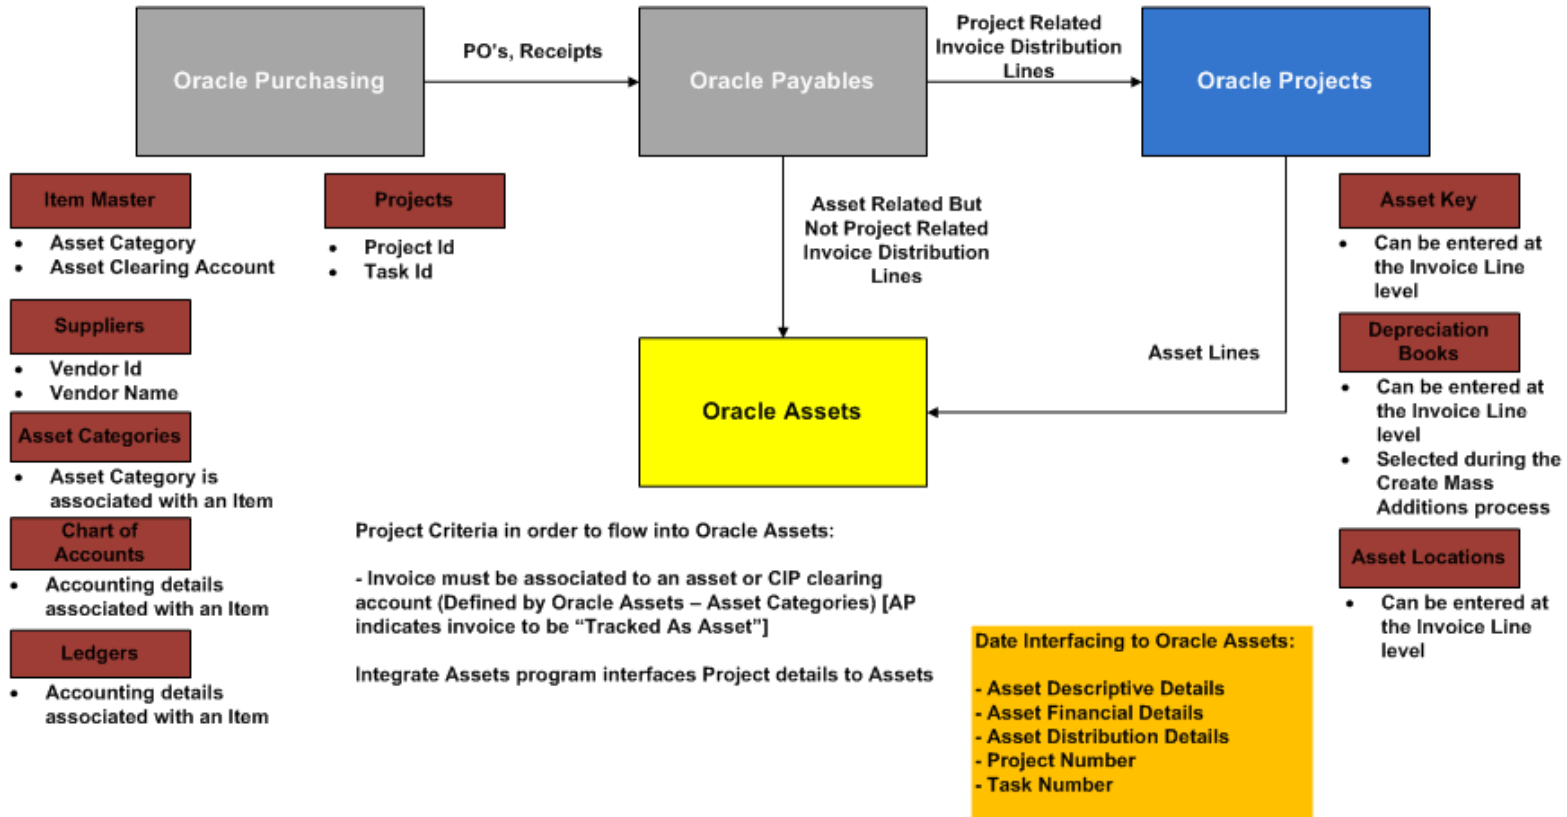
Oracle Purchasing

PO's, Receipts

Oracle Payables

Project Related Invoice Distribution Lines

Oracle Projects

Item Master
- Asset Category
- Asset Clearing Account

Projects
- Project Id
- Task Id

Asset Related But Not Project Related Invoice Distribution Lines

Asset Key
- Can be entered at the Invoice Line level

Suppliers
- Vendor Id
- Vendor Name

Asset Lines

Depreciation Books
- Can be entered at the Invoice Line level
- Selected during the Create Mass Additions process

Oracle Assets

Asset Categories
- Asset Category is associated with an Item

Chart of Accounts
- Accounting details associated with an Item

Ledgers
- Accounting details associated with an Item

Project Criteria in order to flow into Oracle Assets:

- Invoice must be associated to an asset or CIP clearing account (Defined by Oracle Assets – Asset Categories) [AP indicates invoice to be "Tracked As Asset"]

Integrate Assets program interfaces Project details to Assets

Asset Locations
- Can be entered at the Invoice Line level

Date Interfacing to Oracle Assets:

- Asset Descriptive Details
- Asset Financial Details
- Asset Distribution Details
- Project Number
- Task Number